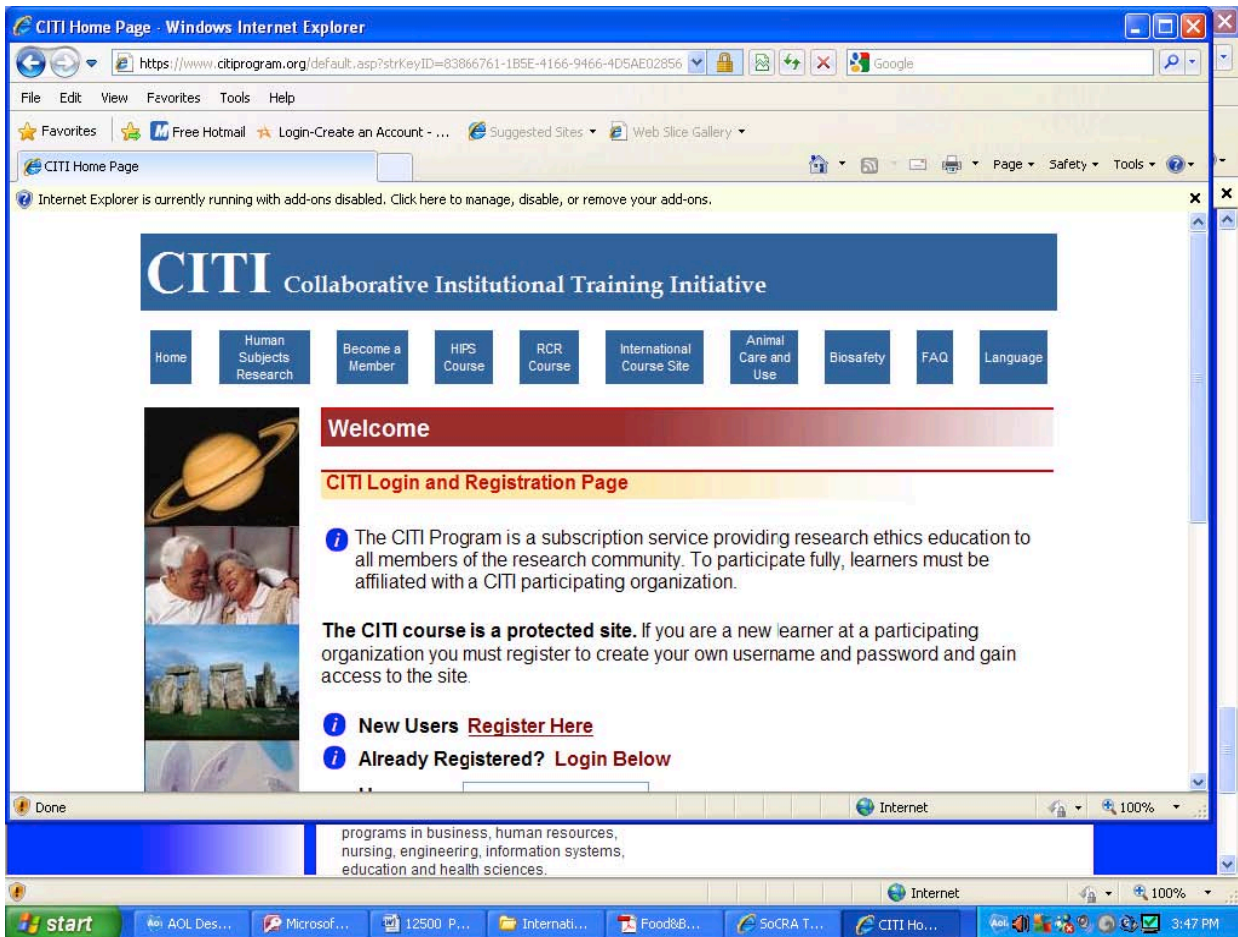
CITI Home Page - Windows Internet Explorer

https://www.citiprogram.org/default.asp?strKeyID=83866761-1B5E-4166-9466-4D5AE02856

Google

File Edit View Favorites Tools Help

Favorites | Free Hotmail | Login-Create an Account - ... | Suggested Sites | Web Slice Gallery

CITI Home Page

Page Safety Tools

Internet Explorer is currently running with add-ons disabled. Click here to manage, disable, or remove your add-ons.

CITI Collaborative Institutional Training Initiative

Home | Human Subjects Research | Become a Member | HIPS Course | RCR Course | International Course Site | Animal Care and Use | Biosafety | FAQ | Language

Welcome

CITI Login and Registration Page

The CITI Program is a subscription service providing research ethics education to all members of the research community. To participate fully, learners must be affiliated with a CITI participating organization.

**The CITI course is a protected site.** If you are a new learner at a participating organization you must register to create your own username and password and gain access to the site.

New Users Register Here

Already Registered? Login Below

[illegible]

Done | Internet | 100%

programs in business, human resources, nursing, engineering, information systems, education and health sciences.

Internet | 100%

start | AOL Des... | Microsof... | 12500 P... | Internati... | Food&B... | SoCRA T... | CITI Ho... | 3:47 PM